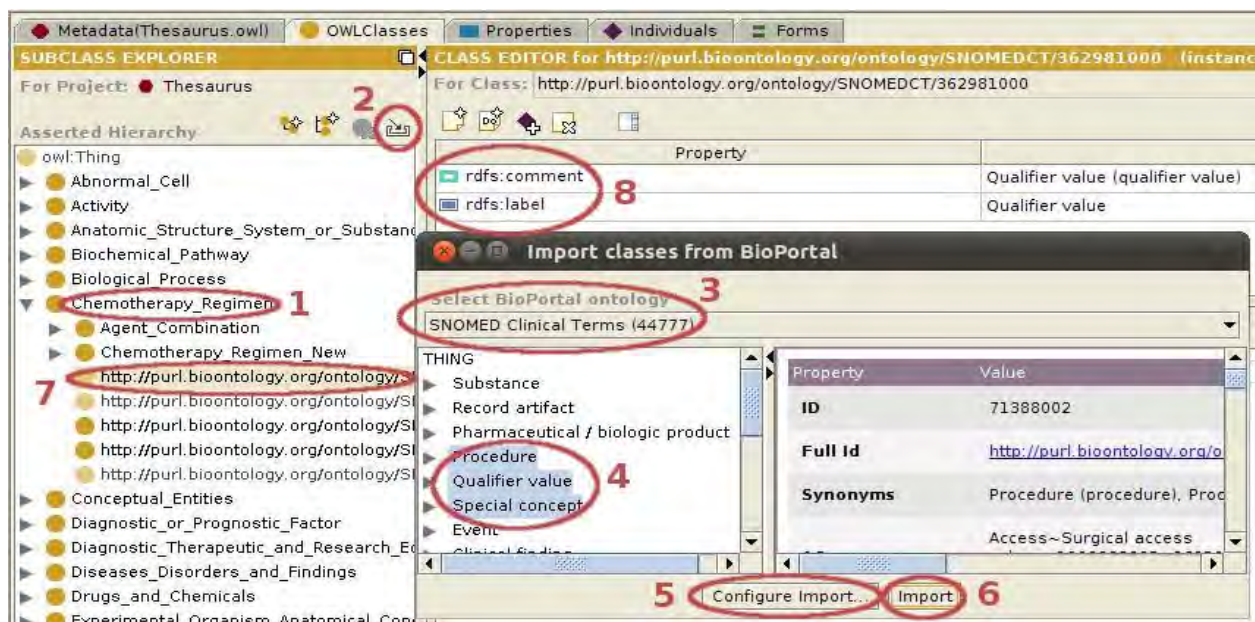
Metadata(Thesaurus.owl) OWLClasses Properties Individuals Forms

SUBCLASS EXPLORER
For Project: Thesaurus
Asserted Hierarchy
2
owl:Thing
Abnormal_Cell
Activity
Anatomic_Structure_System_or_Substanc
Biochemical_Pathway
Biological_Process
Chemotherapy_Regimen 1
Agent_Combination
Chemotherapy_Regimen_New
7 http://purl.bioontology.org/ontology/S
http://purl.bioontology.org/ontology/SI
http://purl.bioontology.org/ontology/SI
http://purl.bioontology.org/ontology/SI
http://purl.bioontology.org/ontology/SI
Conceptual_Entities
Diagnostic_or_Prognostic_Factor
Diagnostic_Therapeutic_and_Research_Eq
Diseases_Disorders_and_Findings
Drugs_and_Chemicals
Experimental_Organism_Anatomical_Con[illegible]

CLASS EDITOR for http://purl.bioontology.org/ontology/SNOMEDCT/362981000 (instanc
For Class: http://purl.bioontology.org/ontology/SNOMEDCT/362981000

| Property | |
|---|---|
| rdfs:comment | Qualifier value (qualifier value) |
| rdfs:label | Qualifier value |

8

Import classes from BioPortal
Select BioPortal ontology 3
SNOMED Clinical Terms (44777)

THING
Substance
Record artifact
Pharmaceutical / biologic product
Procedure
Qualifier value 4
Special concept
Event
Clinical finding

| Property | Value |
|---|---|
| ID | 71388002 |
| Full Id | http://purl.bioontology.org/o |
| Synonyms | Procedure (procedure), Proc |
| | Access~Surgical access |

5 Configure Import... Import 6